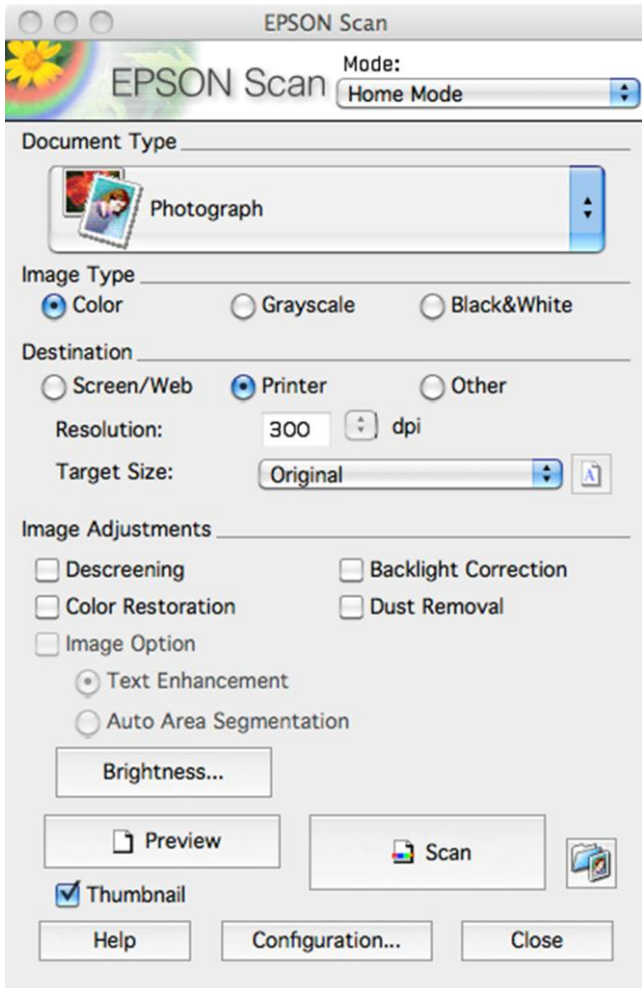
EPSON Scan

EPSON Scan

Mode:

Home Mode

Document Type

Photograph

Image Type

Color Grayscale Black&White

Destination

Screen/Web Printer Other

Resolution: 300 dpi

Target Size: Original

Image Adjustments

Descreening Backlight Correction

Color Restoration Dust Removal

Image Option

Text Enhancement

Auto Area Segmentation

Brightness...

Preview

Scan

Thumbnail

Help Configuration... Close